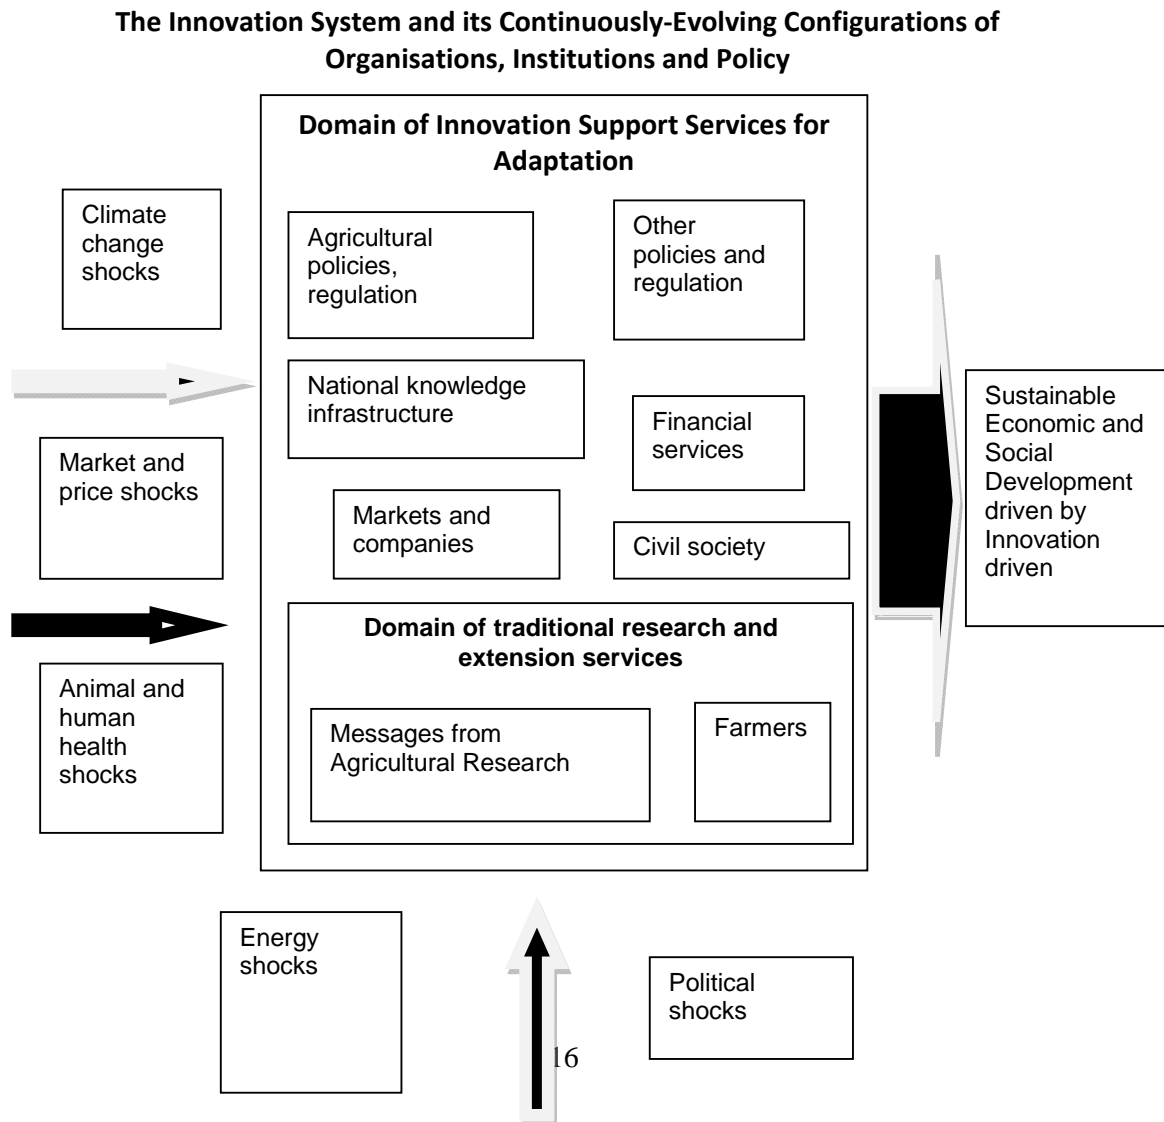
The Innovation System and its Continuously-Evolving Configurations of Organisations, Institutions and Policy

Domain of Innovation Support Services for Adaptation

Climate change shocks

Agricultural policies, regulation

Other policies and regulation

National knowledge infrastructure

Financial services

Sustainable Economic and Social Development driven by Innovation driven

Market and price shocks

Markets and companies

Civil society

Domain of traditional research and extension services

Animal and human health shocks

Messages from Agricultural Research

Farmers

Energy shocks

Political shocks

16